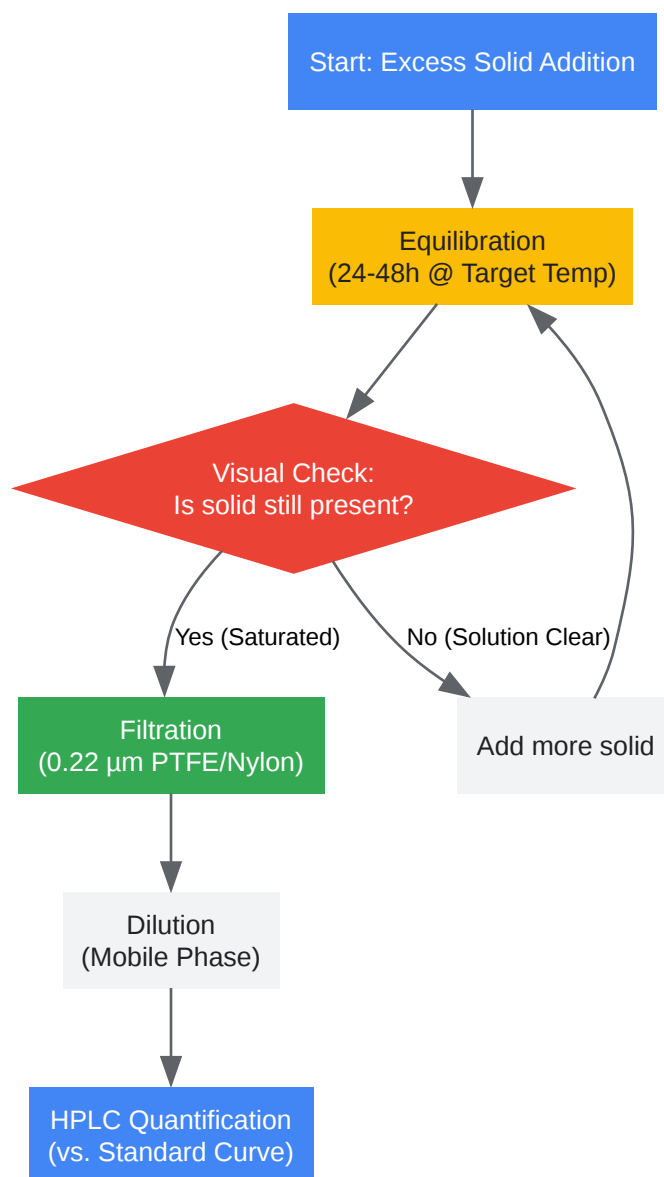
Start: Excess Solid Addition

Equilibration
(24-48h @ Target Temp)

Visual Check:
Is solid still present?

Yes (Saturated)

No (Solution Clear)

Filtration
(0.22 µm PTFE/Nylon)

Add more solid

Dilution
(Mobile Phase)

HPLC Quantification
(vs. Standard Curve)